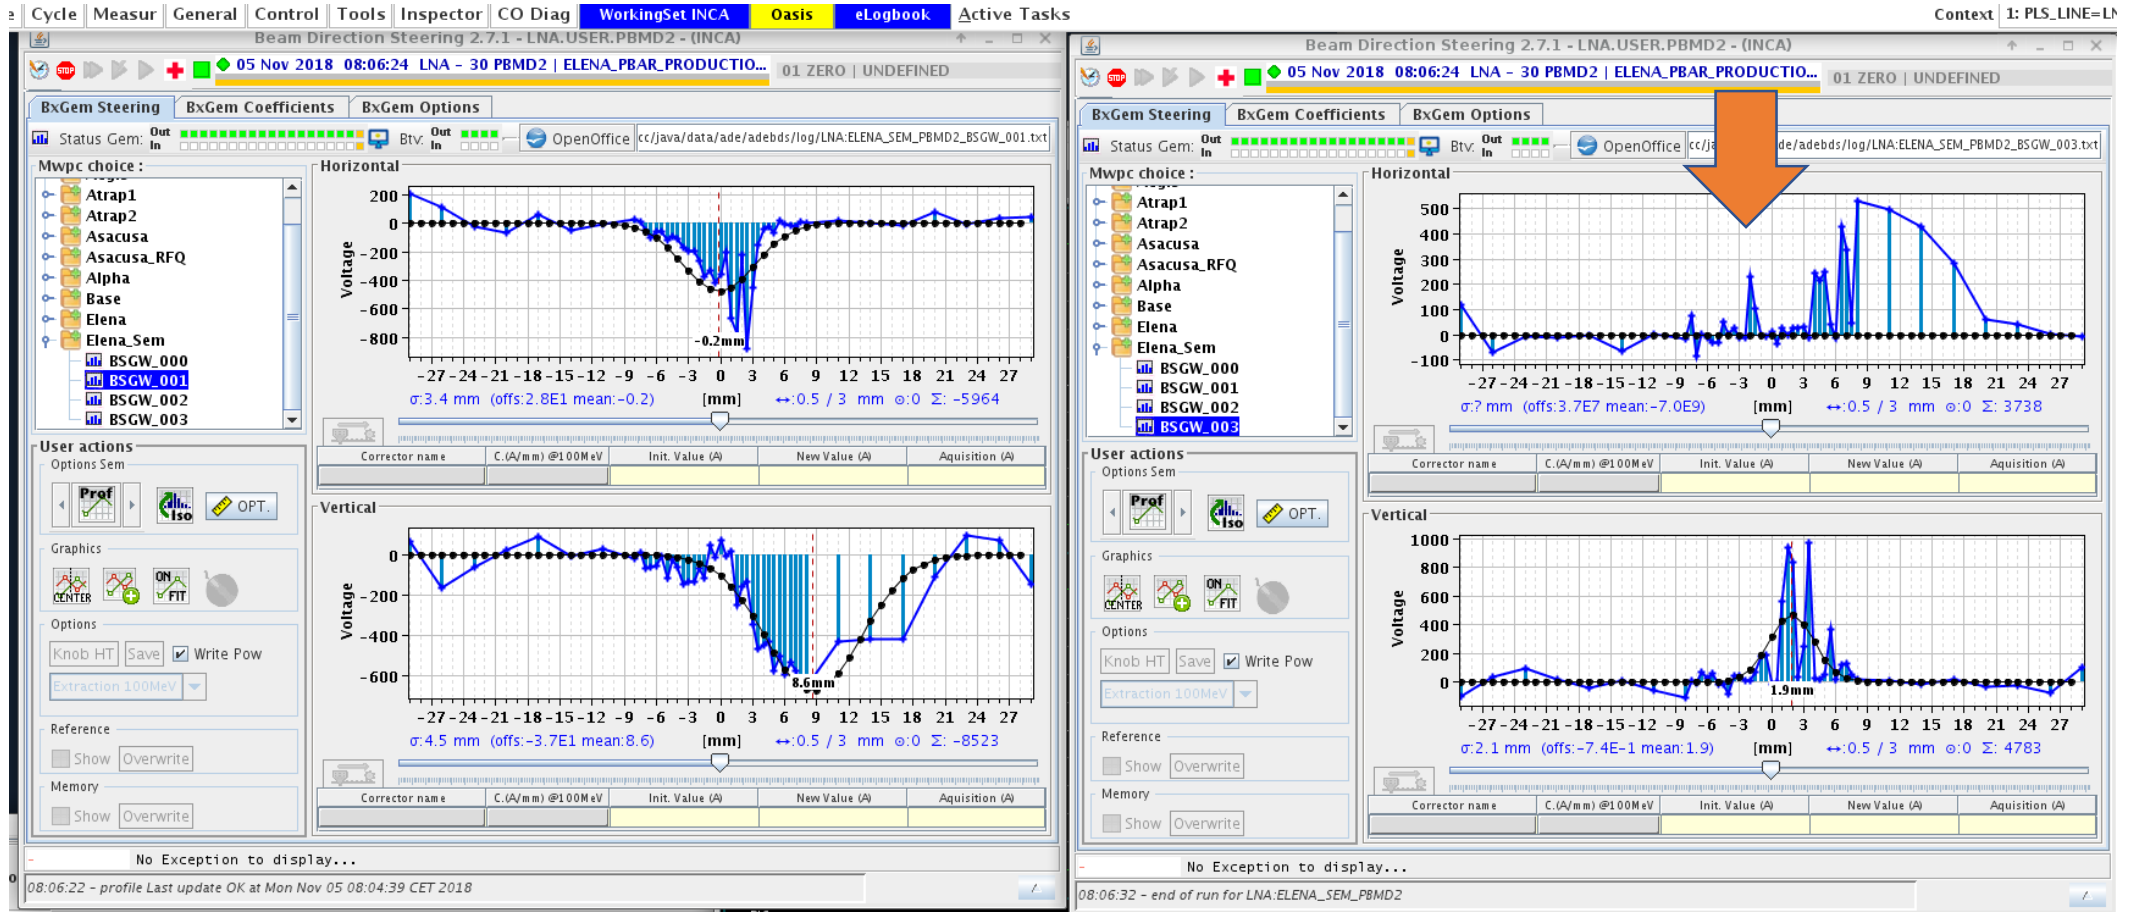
Cycle | Measur | General | Control | Tools | Inspector | CO Diag | WorkingSet INCA | Oasis | eLogbook | Active Tasks    Context | 1: PLS_LINE=LN

Beam Direction Steering 2.7.1 - LNA.USER.PBMD2 - (INCA)

05 Nov 2018 08:06:24 LNA - 30 PBMD2 | ELENA_PBAR_PRODUCTIO... 01 ZERO | UNDEFINED

BxGem Steering | BxGem Coefficients | BxGem Options

Status Gem: Out In  Btv: Out In  OpenOffice  cc/java/data/ade/adebds/log/LNA:ELENA_SEM_PBMD2_BSGW_001.txt

Mwpc choice :
Atrap1
Atrap2
Asacusa
Asacusa_RFQ
Alpha
Base
Elena
Elena_Sem
BSGW_000
BSGW_001
BSGW_002
BSGW_003

Horizontal
200 0 -200 -400 -600 -800
Voltage
-0.2mm
-27 -24 -21 -18 -15 -12 -9 -6 -3 0 3 6 9 12 15 18 21 24 27
σ:3.4 mm (offs:2.8E1 mean:-0.2) [mm] ↔:0.5 / 3 mm ⊙:0 Σ: -5964

| Corrector name | C.(A/mm) @100MeV | Init. Value (A) | New Value (A) | Aquisition (A) |
|---|---|---|---|---|

User actions
Options Sem
Prof
Iso
OPT.
Graphics
CENTER
ON FIT
Options
Knob HT Save Write Pow
Extraction 100MeV
Reference
Show Overwrite
Memory
Show Overwrite

Vertical
0 -200 -400 -600
Voltage
8.6mm
-27 -24 -21 -18 -15 -12 -9 -6 -3 0 3 6 9 12 15 18 21 24 27
σ:4.5 mm (offs:-3.7E1 mean:8.6) [mm] ↔:0.5 / 3 mm ⊙:0 Σ: -8523

| Corrector name | C.(A/mm) @100MeV | Init. Value (A) | New Value (A) | Aquisition (A) |
|---|---|---|---|---|

No Exception to display...
08:06:22 - profile Last update OK at Mon Nov 05 08:04:39 CET 2018

Beam Direction Steering 2.7.1 - LNA.USER.PBMD2 - (INCA)

05 Nov 2018 08:06:24 LNA - 30 PBMD2 | ELENA_PBAR_PRODUCTIO... 01 ZERO | UNDEFINED

BxGem Steering | BxGem Coefficients | BxGem Options

Status Gem: Out In  Btv: Out In  OpenOffice  cc/ja de/adebds/log/LNA:ELENA_SEM_PBMD2_BSGW_003.txt

Mwpc choice :
Atrap1
Atrap2
Asacusa
Asacusa_RFQ
Alpha
Base
Elena
Elena_Sem
BSGW_000
BSGW_001
BSGW_002
BSGW_003

Horizontal
500 400 300 200 100 0 -100
Voltage
-27 -24 -21 -18 -15 -12 -9 -6 -3 0 3 6 9 12 15 18 21 24 27
σ:? mm (offs:3.7E7 mean:-7.0E9) [mm] ↔:0.5 / 3 mm ⊙:0 Σ: 3738

| Corrector name | C.(A/mm) @100MeV | Init. Value (A) | New Value (A) | Aquisition (A) |
|---|---|---|---|---|

User actions
Options Sem
Prof
Iso
OPT.
Graphics
CENTER
ON FIT
Options
Knob HT Save Write Pow
Extraction 100MeV
Reference
Show Overwrite
Memory
Show Overwrite

Vertical
1000 800 600 400 200 0
Voltage
1.9mm
-27 -24 -21 -18 -15 -12 -9 -6 -3 0 3 6 9 12 15 18 21 24 27
σ:2.1 mm (offs:-7.4E-1 mean:1.9) [mm] ↔:0.5 / 3 mm ⊙:0 Σ: 4783

| Corrector name | C.(A/mm) @100MeV | Init. Value (A) | New Value (A) | Aquisition (A) |
|---|---|---|---|---|

No Exception to display...
08:06:32 - end of run for LNA:ELENA_SEM_PBMD2